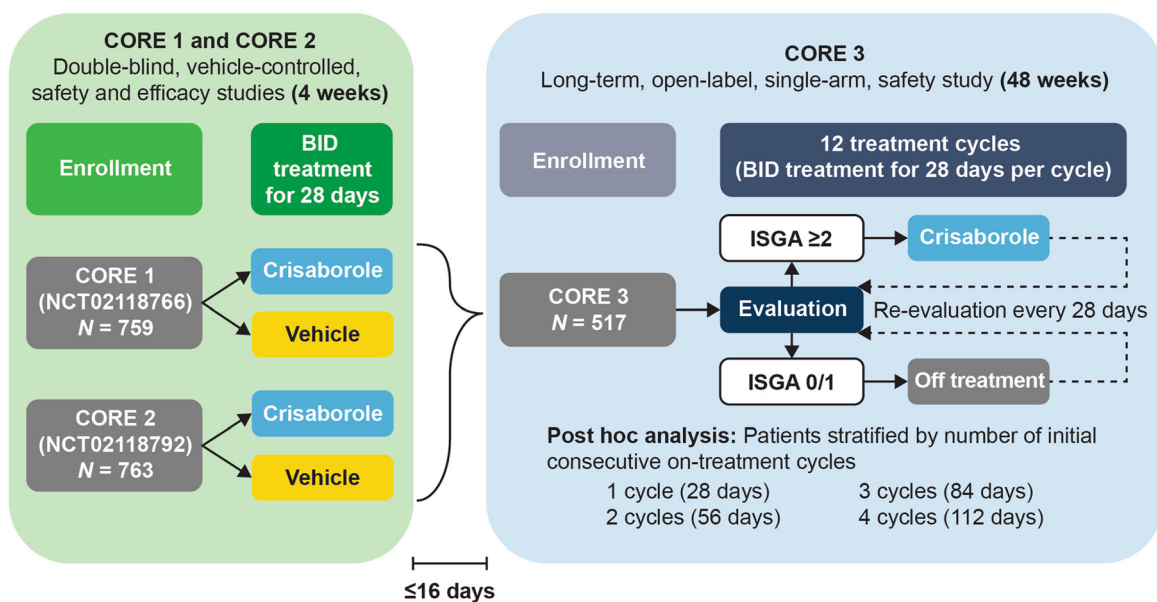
CORE 1 and CORE 2
Double-blind, vehicle-controlled, safety and efficacy studies **(4 weeks)**

Enrollment

BID treatment for 28 days

CORE 1 (NCT02118766) $N$ = 759

Crisaborole

Vehicle

CORE 2 (NCT02118792) $N$ = 763

Crisaborole

Vehicle

≤16 days

CORE 3
Long-term, open-label, single-arm, safety study **(48 weeks)**

Enrollment

12 treatment cycles (BID treatment for 28 days per cycle)

ISGA ≥2

Crisaborole

CORE 3 $N$ = 517

Evaluation

Re-evaluation every 28 days

ISGA 0/1

Off treatment

**Post hoc analysis:** Patients stratified by number of initial consecutive on-treatment cycles

1 cycle (28 days)
2 cycles (56 days)
3 cycles (84 days)
4 cycles (112 days)